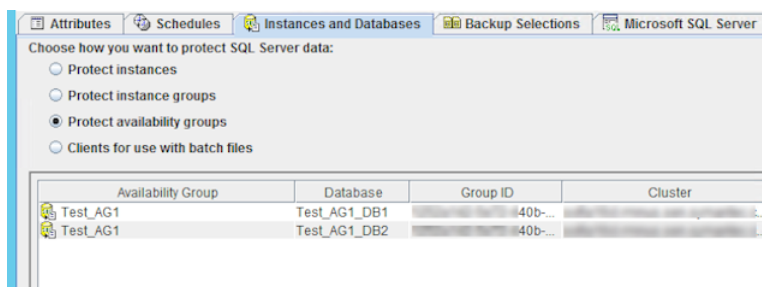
Attributes | Schedules | Instances and Databases | Backup Selections | Microsoft SQL Server

Choose how you want to protect SQL Server data:

Protect instances

Protect instance groups

Protect availability groups

Clients for use with batch files

| Availability Group | Database | Group ID | Cluster |
|---|---|---|---|
| Test_AG1 | Test_AG1_DB1 | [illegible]40b-... | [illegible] |
| Test_AG1 | Test_AG1_DB2 | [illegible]40b-... | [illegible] |